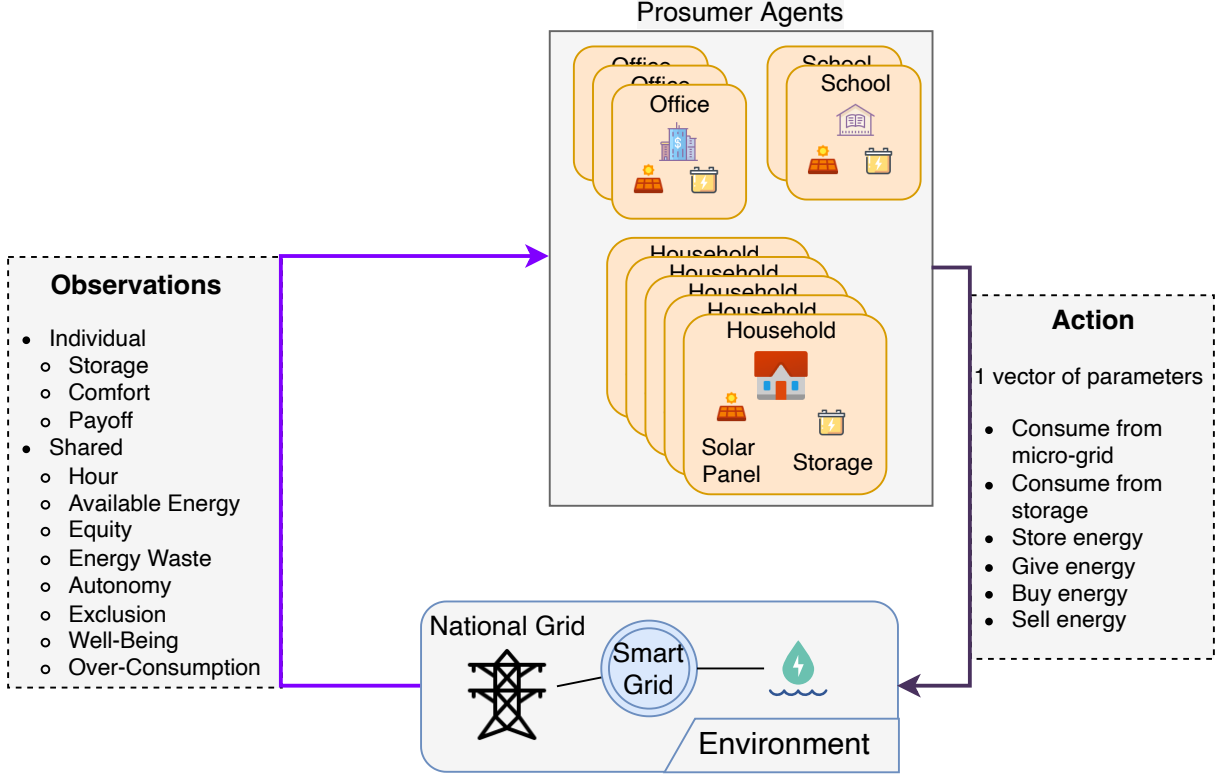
Prosumer Agents

Office
Office
Office

School
School

Household
Household
Household
Household
Household

Solar Panel

Storage

Observations

- Individual
  - Storage
  - Comfort
  - Payoff
- Shared
  - Hour
  - Available Energy
  - Equity
  - Energy Waste
  - Autonomy
  - Exclusion
  - Well-Being
  - Over-Consumption

Action

1 vector of parameters

- Consume from micro-grid
- Consume from storage
- Store energy
- Give energy
- Buy energy
- Sell energy

National Grid

Smart Grid

Environment